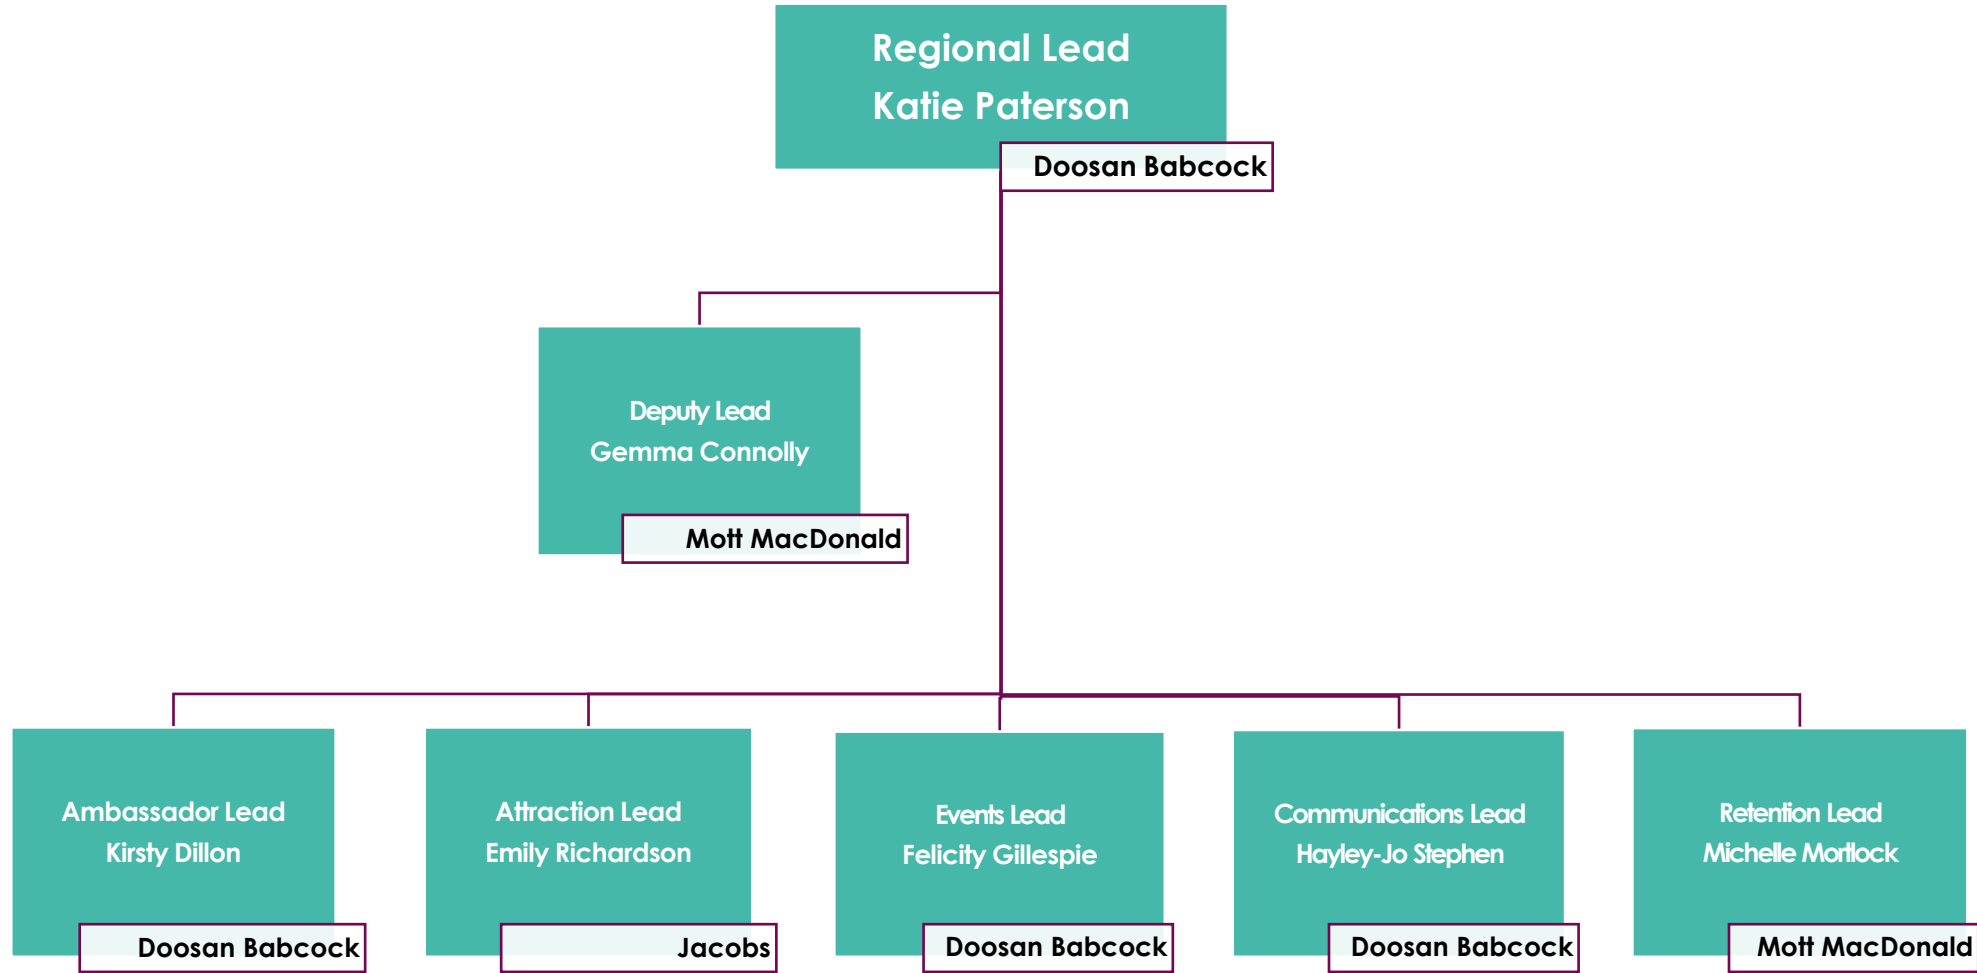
Regional Lead
Katie Paterson
Doosan Babcock

Deputy Lead
Gemma Connolly
Mott MacDonald

Ambassador Lead
Kirsty Dillon
Doosan Babcock

Attraction Lead
Emily Richardson
Jacobs

Events Lead
Felicity Gillespie
Doosan Babcock

Communications Lead
Hayley-Jo Stephen
Doosan Babcock

Retention Lead
Michelle Morllock
Mott MacDonald